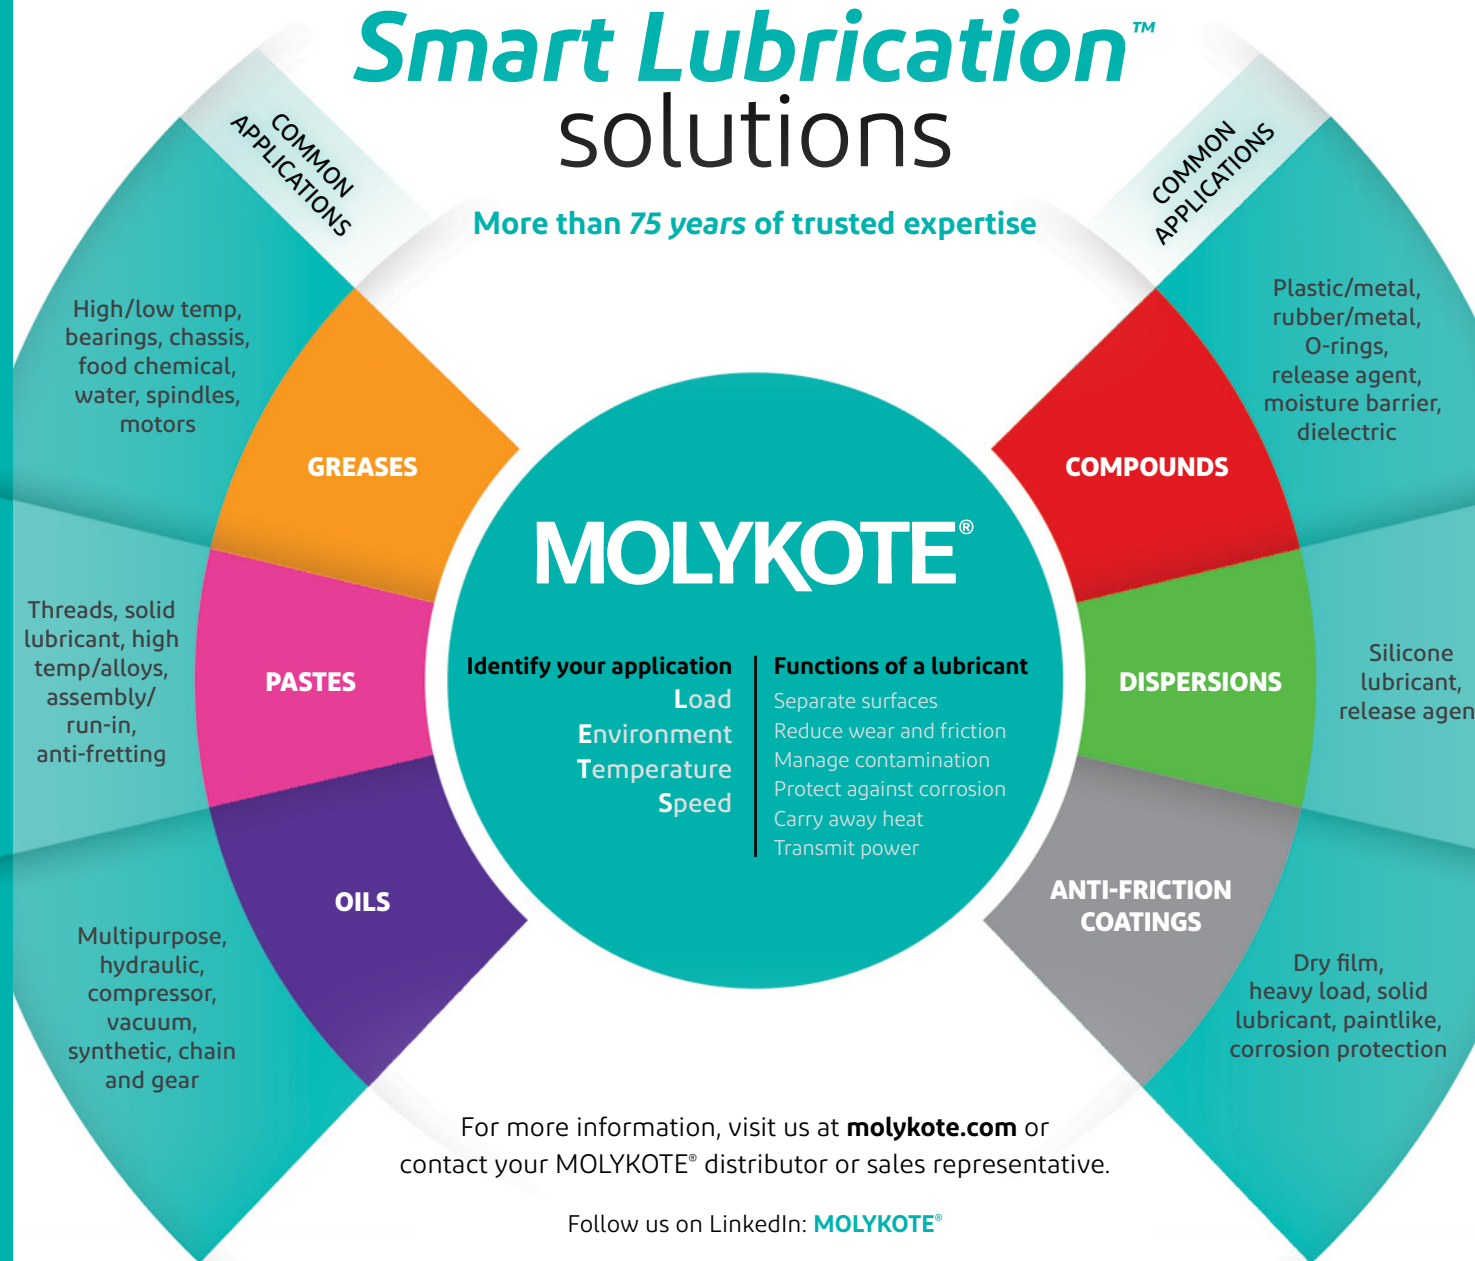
Smart Lubrication™ solutions

More than 75 years of trusted expertise

COMMON APPLICATIONS

COMMON APPLICATIONS

High/low temp, bearings, chassis, food chemical, water, spindles, motors

GREASES

Threads, solid lubricant, high temp/alloys, assembly/ run-in, anti-fretting

PASTES

Multipurpose, hydraulic, compressor, vacuum, synthetic, chain and gear

OILS

Plastic/metal, rubber/metal, O-rings, release agent, moisture barrier, dielectric

COMPOUNDS

Silicone lubricant, release agen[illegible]

DISPERSIONS

ANTI-FRICTION COATINGS

Dry film, heavy load, solid lubricant, paintlike, corrosion protection

MOLYKOTE®

Identify your application
Load
Environment
Temperature
Speed

Functions of a lubricant
Separate surfaces
Reduce wear and friction
Manage contamination
Protect against corrosion
Carry away heat
Transmit power

For more information, visit us at molykote.com or contact your MOLYKOTE® distributor or sales representative.

Follow us on LinkedIn: MOLYKOTE®